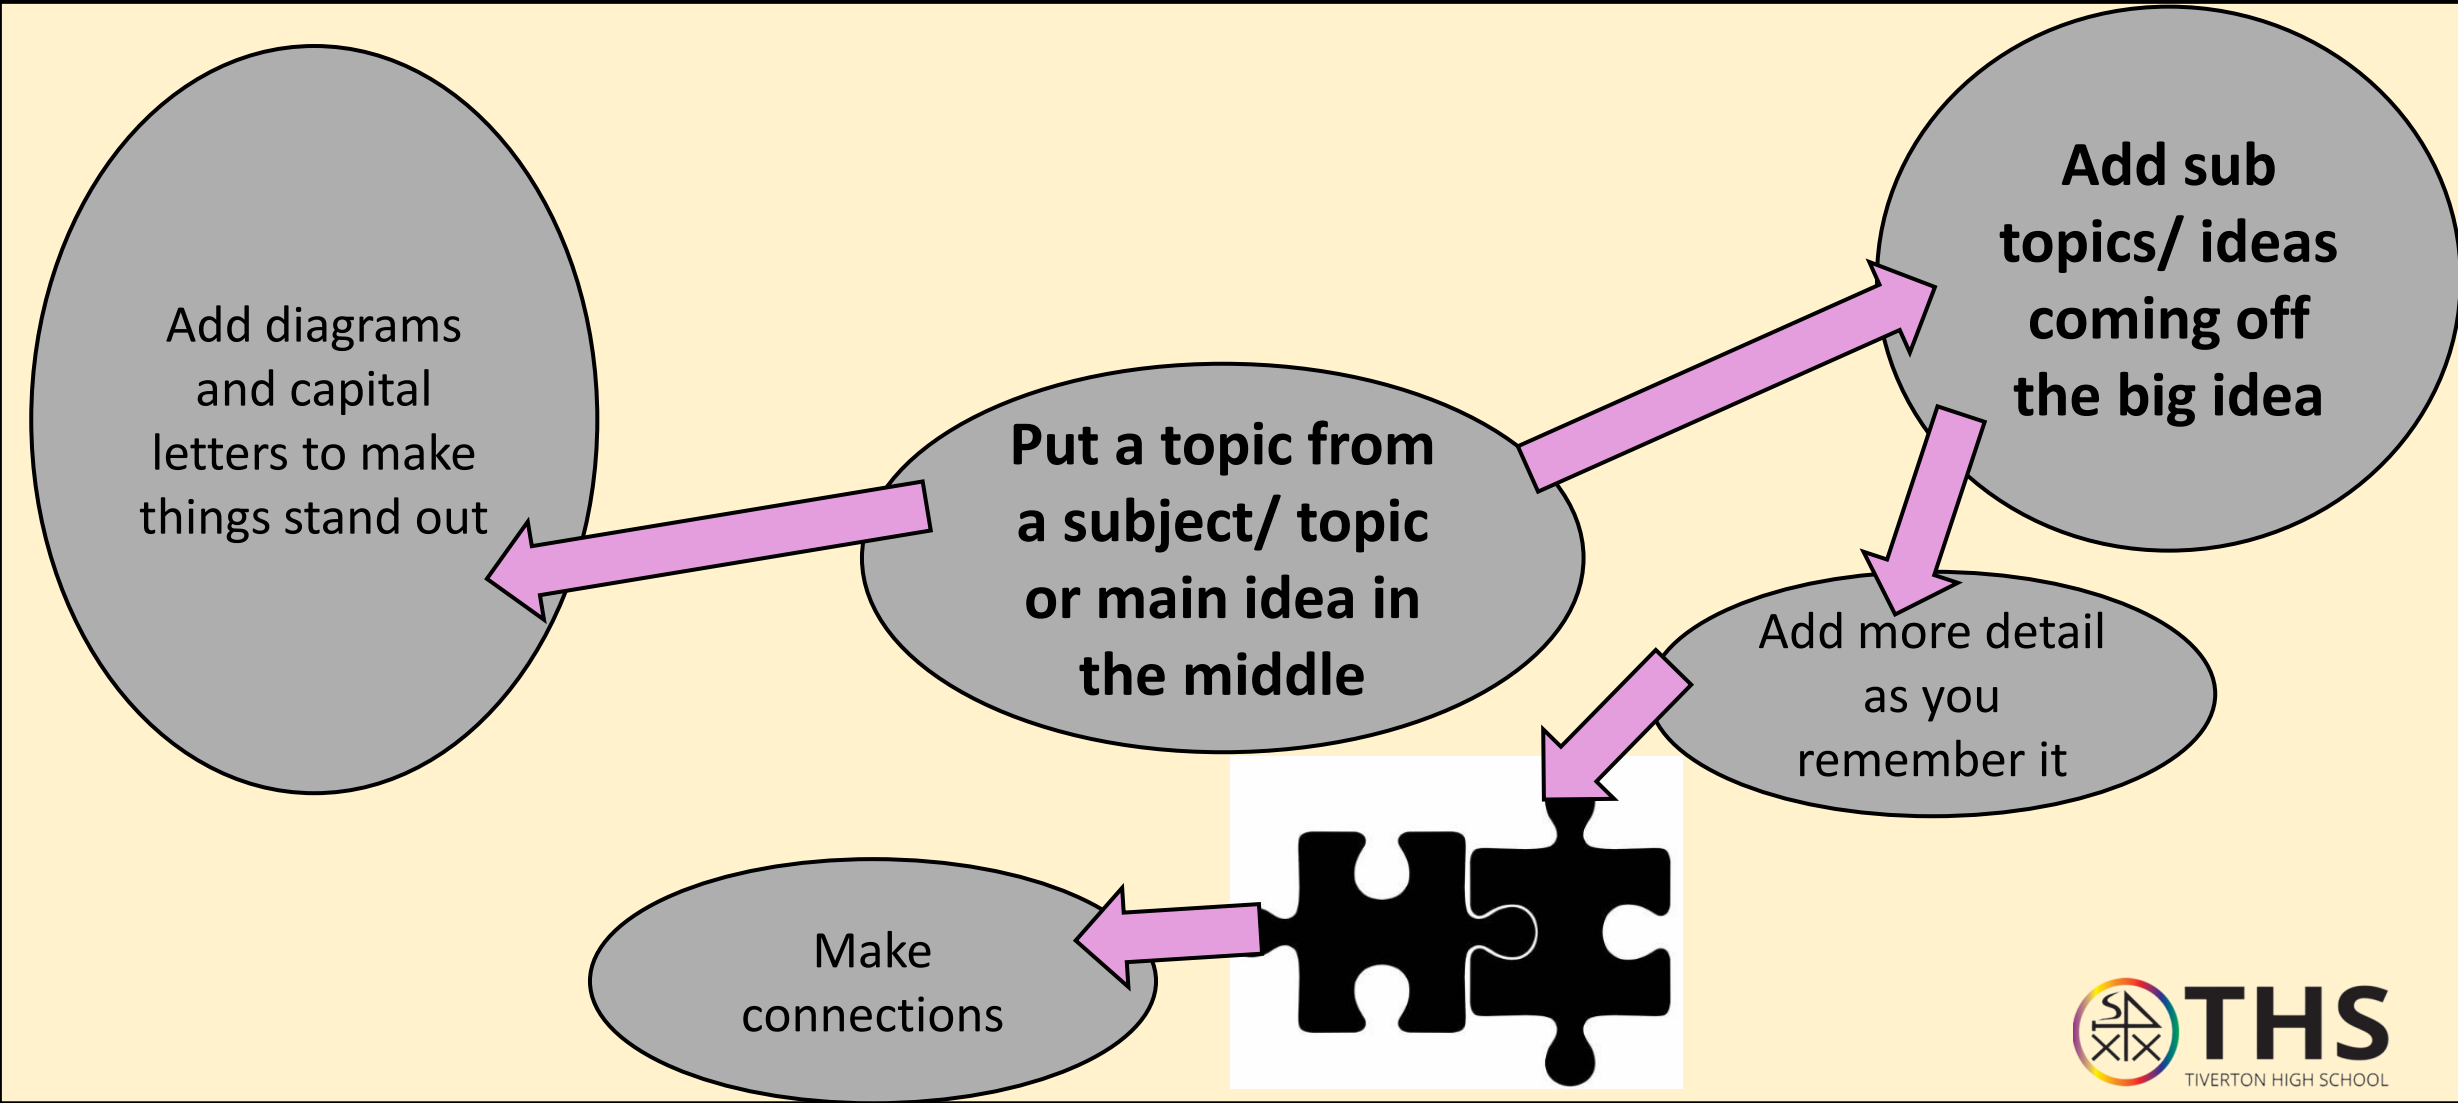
Put a topic from a subject/ topic or main idea in the middle

Add sub topics/ ideas coming off the big idea

Add more detail as you remember it

Make connections

Add diagrams and capital letters to make things stand out

THS
TIVERTON HIGH SCHOOL